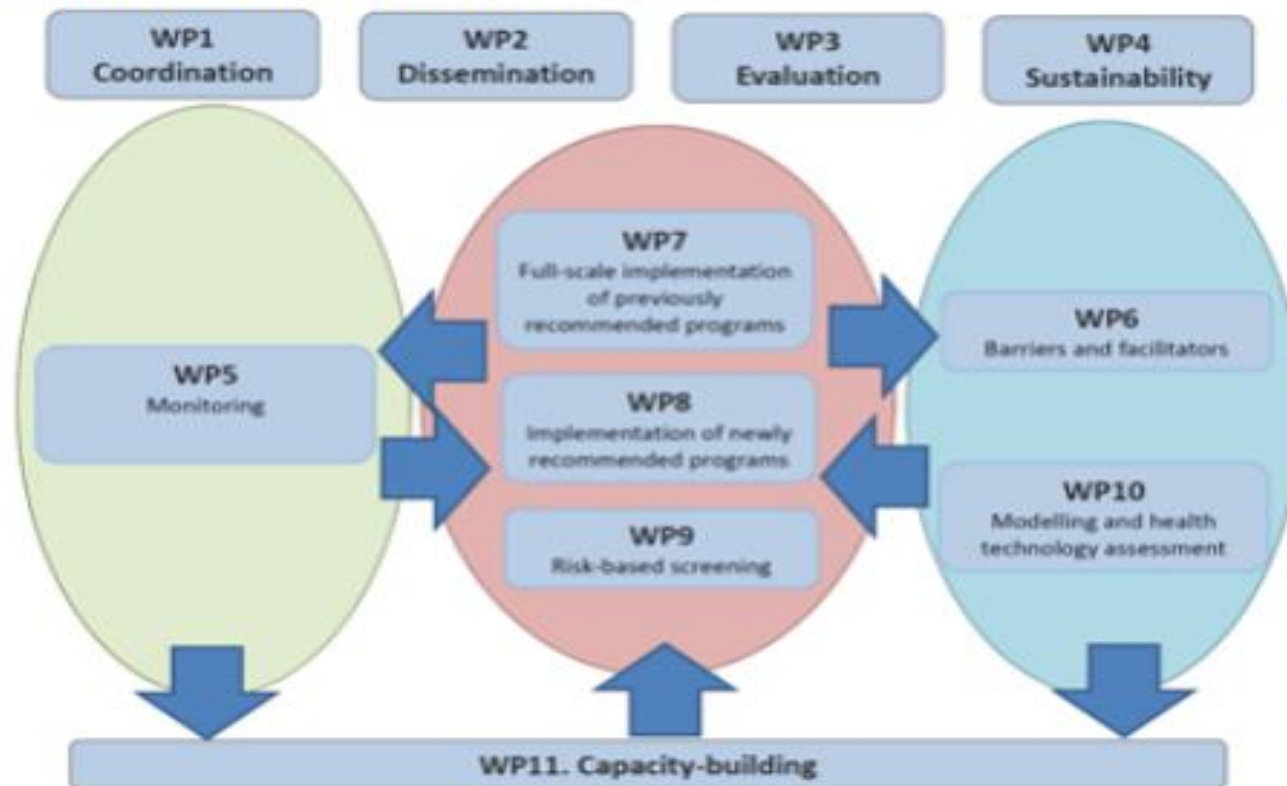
WP1
Coordination

WP2
Dissemination

WP3
Evaluation

WP4
Sustainability

WP5
Monitoring

WP7
Full-scale implementation of previously recommended programs

WP8
Implementation of newly recommended programs

WP9
Risk-based screening

WP6
Barriers and facilitators

WP10
Modelling and health technology assessment

WP11. Capacity-building